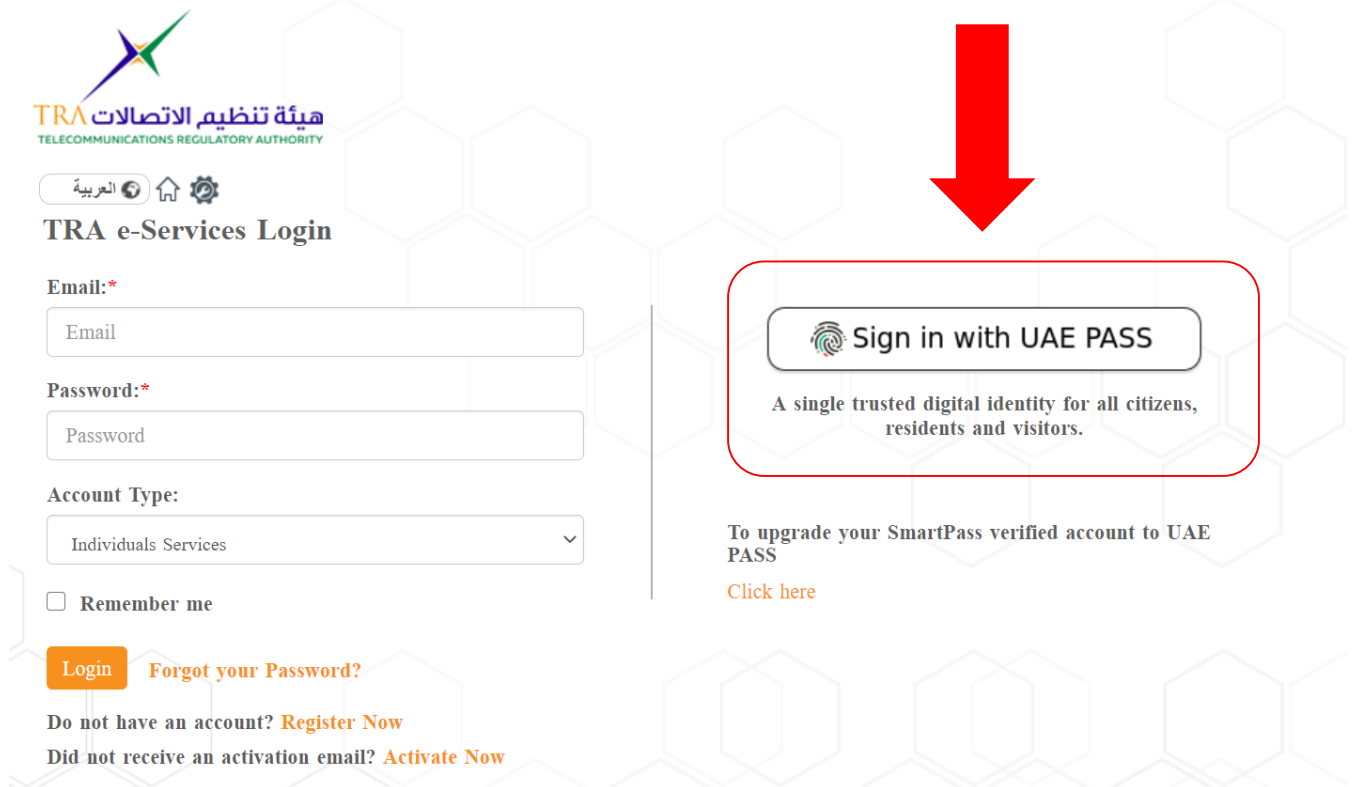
TRA هيئة تنظيم الاتصالات
TELECOMMUNICATIONS REGULATORY AUTHORITY

العربية

TRA e-Services Login

Email:*

Email

Password:*

Password

Account Type:

Individuals Services

Remember me

Login Forgot your Password?

Do not have an account? Register Now

Did not receive an activation email? Activate Now

Sign in with UAE PASS

A single trusted digital identity for all citizens, residents and visitors.

To upgrade your SmartPass verified account to UAE PASS

Click here